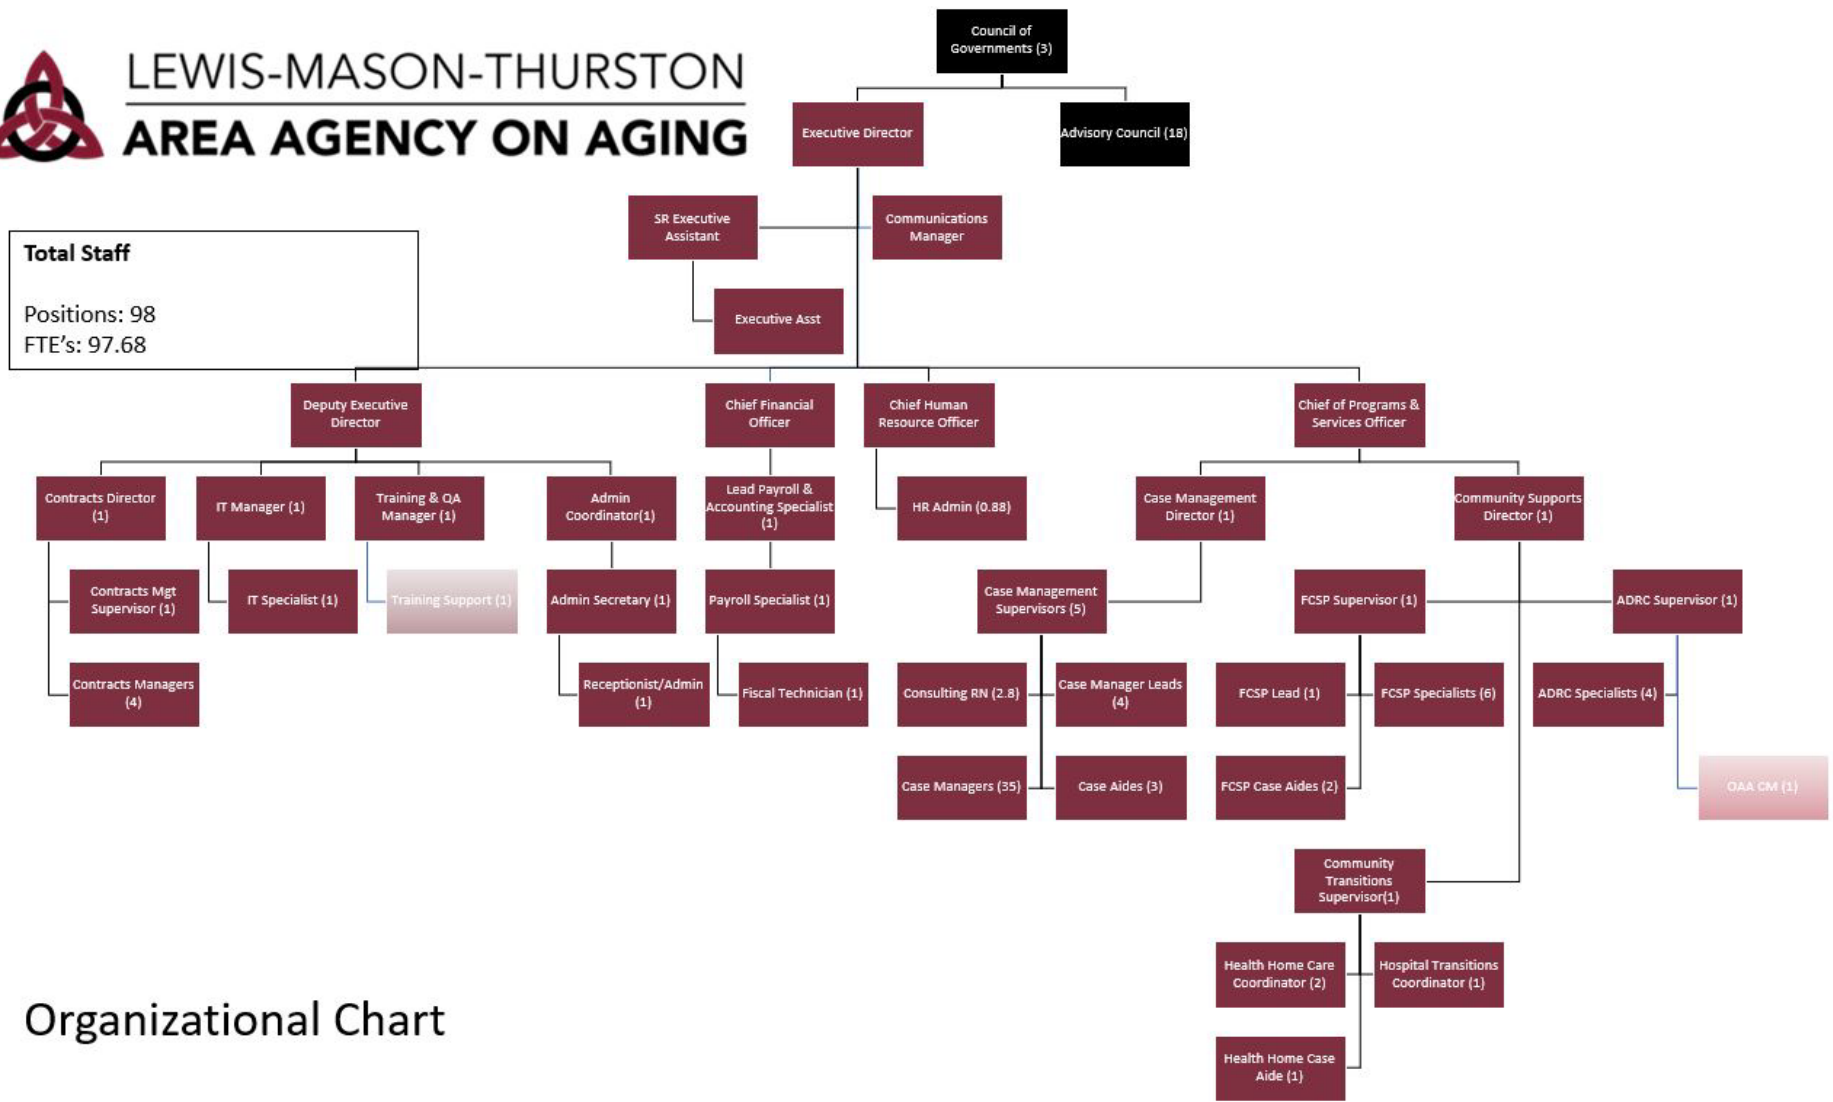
LEWIS-MASON-THURSTON
AREA AGENCY ON AGING

Total Staff

Positions: 98
FTE's: 97.68

Council of Governments (3)

Executive Director

Advisory Council (18)

SR Executive Assistant

Communications Manager

Executive Asst

Deputy Executive Director

Chief Financial Officer

Chief Human Resource Officer

Chief of Programs & Services Officer

Contracts Director (1)

IT Manager (1)

Training & QA Manager (1)

Admin Coordinator(1)

Lead Payroll & Accounting Specialist (1)

HR Admin (0.88)

Case Management Director (1)

Community Supports Director (1)

Contracts Mgt Supervisor (1)

IT Specialist (1)

Training Support (1)

Admin Secretary (1)

Payroll Specialist (1)

Case Management Supervisors (5)

FCSP Supervisor (1)

ADRC Supervisor (1)

Contracts Managers (4)

Receptionist/Admin (1)

Fiscal Technician (1)

Consulting RN (2.8)

Case Manager Leads (4)

FCSP Lead (1)

FCSP Specialists (6)

ADRC Specialists (4)

Case Managers (35)

Case Aides (3)

FCSP Case Aides (2)

OAA CM (1)

Community Transitions Supervisor(1)

Health Home Care Coordinator (2)

Hospital Transitions Coordinator (1)

Health Home Case Aide (1)

Organizational Chart